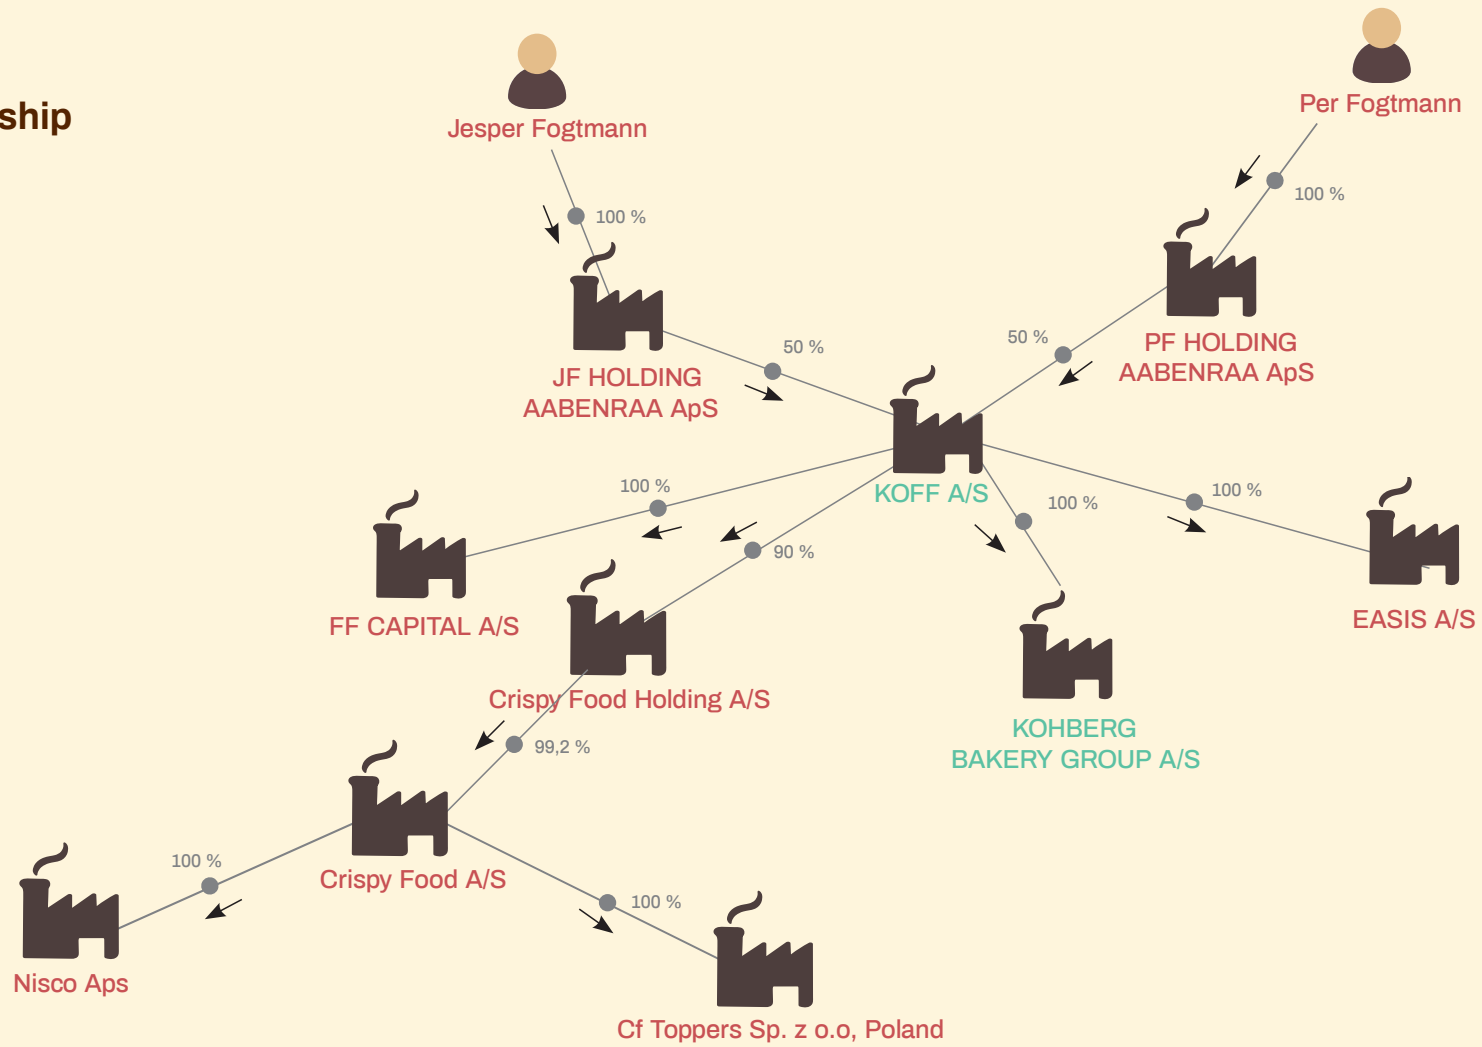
ship

Jesper Fogtmann

Per Fogtmann

100 %

100 %

JF HOLDING AABENRAA ApS

PF HOLDING AABENRAA ApS

50 %

50 %

KOFF A/S

100 %

100 %

100 %

90 %

100 %

FF CAPITAL A/S

EASIS A/S

Crispy Food Holding A/S

KOHBERG BAKERY GROUP A/S

99,2 %

Crispy Food A/S

100 %

100 %

Nisco Aps

Cf Toppers Sp. z o.o, Poland